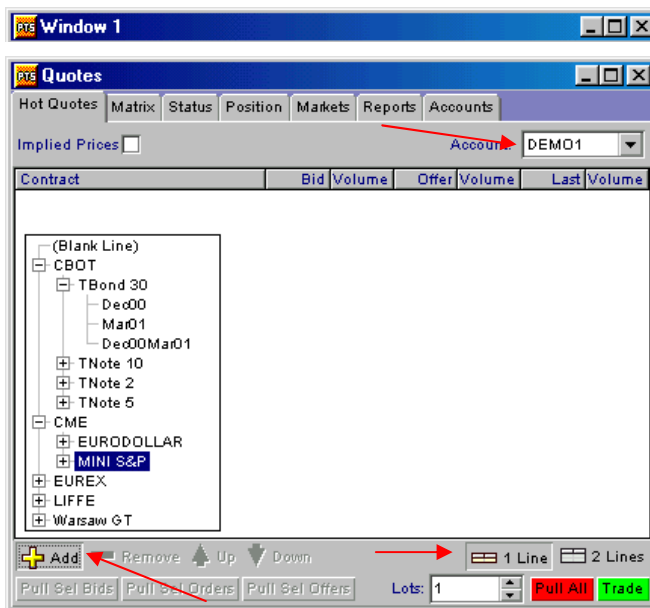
PTS Window 1

PTS Quotes

Hot Quotes | Matrix | Status | Position | Markets | Reports | Accounts

Implied Prices

Account: DEMO1

| Contract | Bid | Volume | Offer | Volume | Last | Volume |
|---|---|---|---|---|---|---|

(Blank Line)
CBOT
TBond 30
Dec00
Mar01
Dec00Mar01
TNote 10
TNote 2
TNote 5
CME
EURODOLLAR
MINI S&P
EUREX
LIFFE
Warsaw GT

Add Remove Up Down

1 Line 2 Lines

Pull Sel Bids Pull Sel Orders Pull Sel Offers

Lots: 1

Pull All Trade